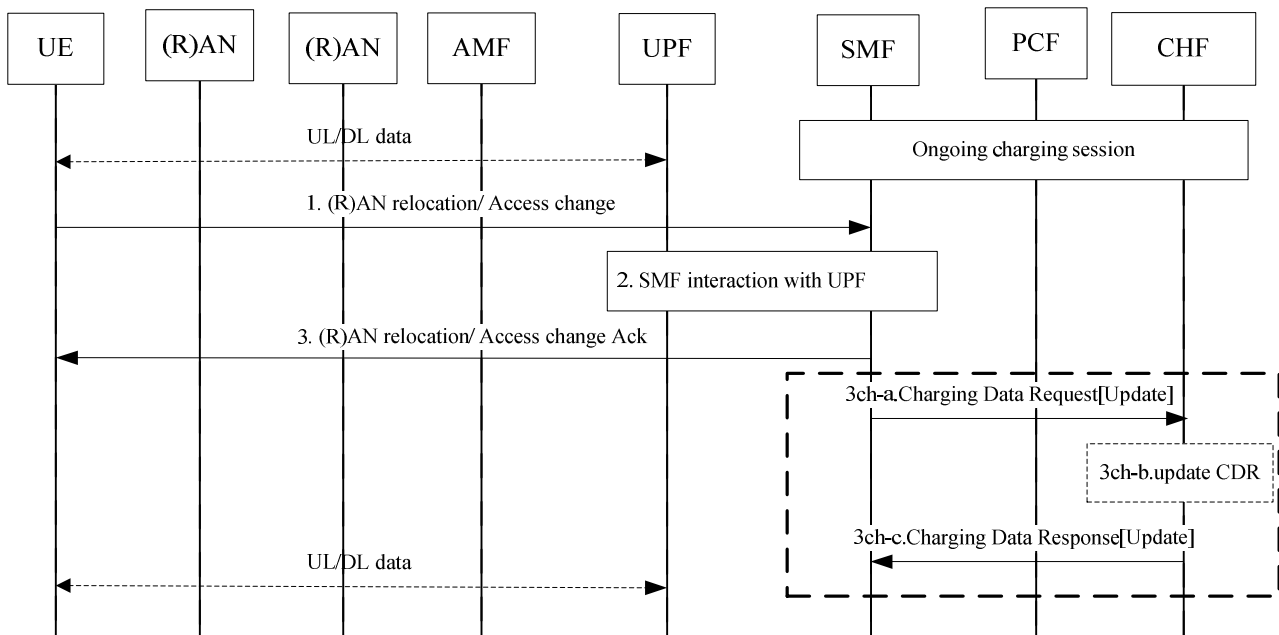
UE
(R)AN
(R)AN
AMF
UPF
SMF
PCF
CHF

UL/DL data

Ongoing charging session

1. (R)AN relocation/ Access change

2. SMF interaction with UPF

3. (R)AN relocation/ Access change Ack

3ch-a.Charging Data Request[Update]

3ch-b.update CDR

3ch-c.Charging Data Response[Update]

UL/DL data